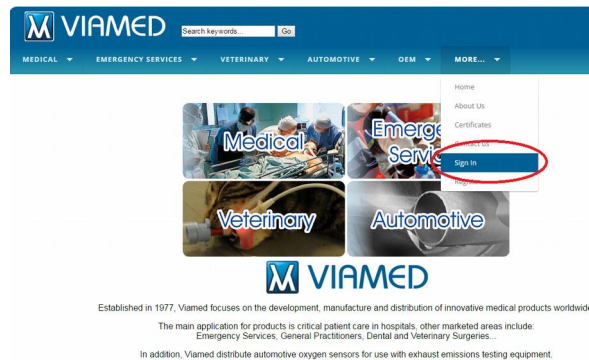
VIAMED

Search keywords... Go

MEDICAL ▼ EMERGENCY SERVICES ▼ VETERINARY ▼ AUTOMOTIVE ▼ OEM ▼ MORE... ▼

Home
About Us
Certificates
Contact us
Sign In
Register

Medical
Emerge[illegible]
Servi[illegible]
Veterinary
Automotive

VIAMED

Established in 1977, Viamed focuses on the development, manufacture and distribution of innovative medical products worldwide

The main application for products is critical patient care in hospitals, other marketed areas include: Emergency Services, General Practitioners, Dental and Veterinary Surgeries...

In addition, Viamed distribute automotive oxygen sensors for use with exhaust emissions testing equipment.